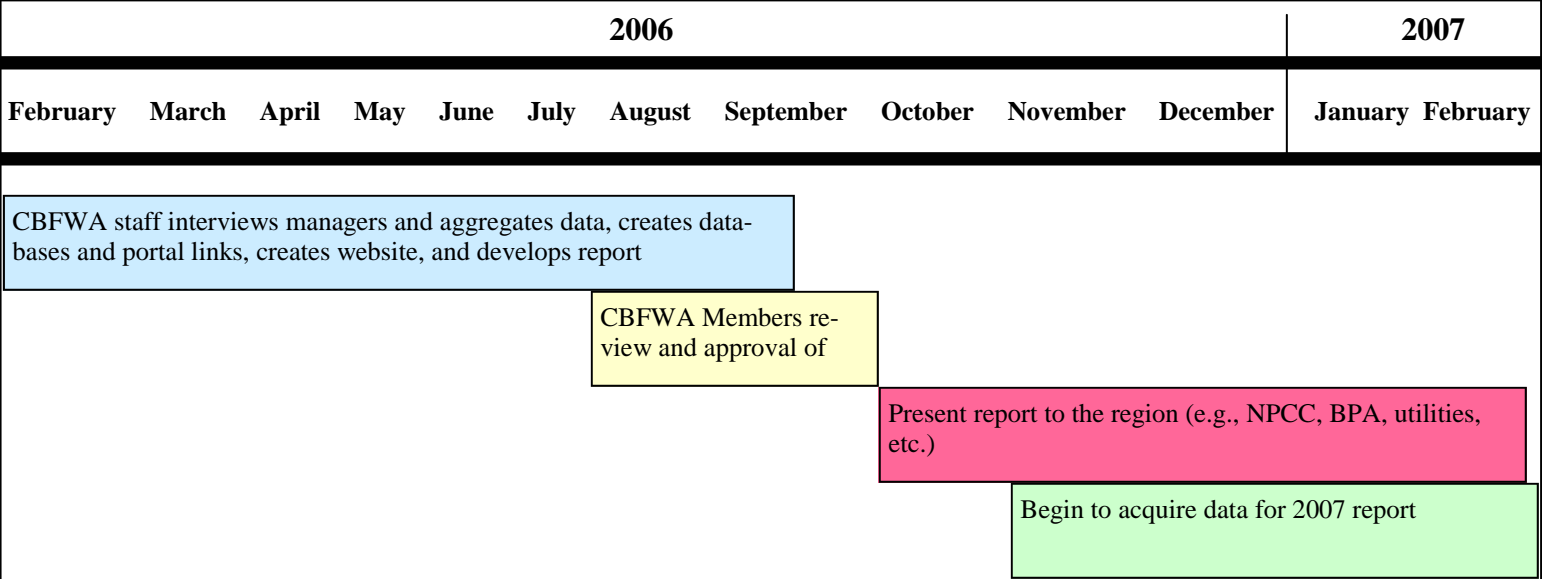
| 2006 | 2007 |
|---|---|
| February March April May June July August September October November December | January February |

CBFWA staff interviews managers and aggregates data, creates databases and portal links, creates website, and develops report

CBFWA Members review and approval of

Present report to the region (e.g., NPCC, BPA, utilities, etc.)

Begin to acquire data for 2007 report